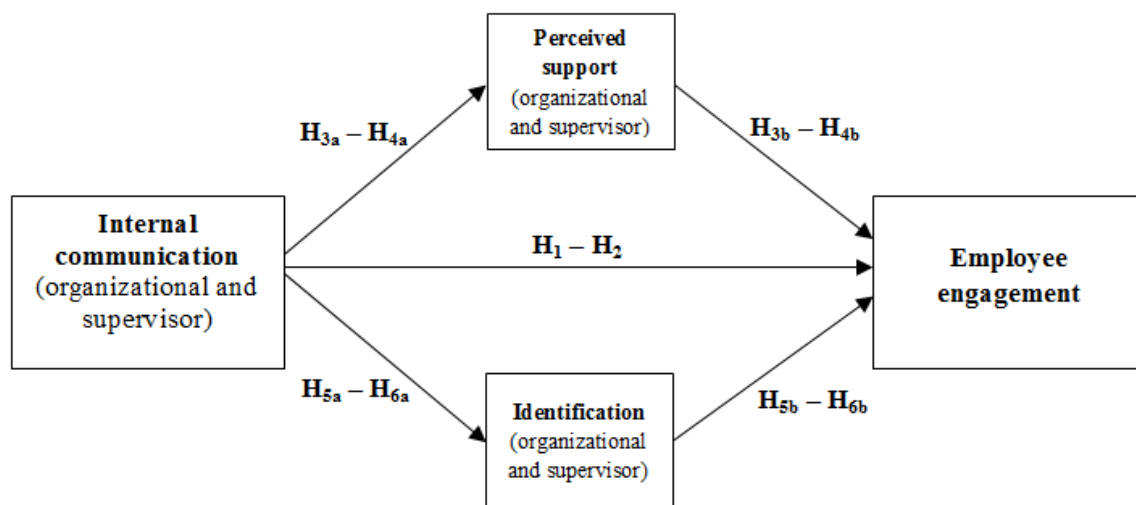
Perceived support (organizational and supervisor)

$H_{3a} – H_{4a}$

$H_{3b} – H_{4b}$

Internal communication (organizational and supervisor)

$H_1 – H_2$

Employee engagement

$H_{5a} – H_{6a}$

$H_{5b} – H_{6b}$

Identification (organizational and supervisor)